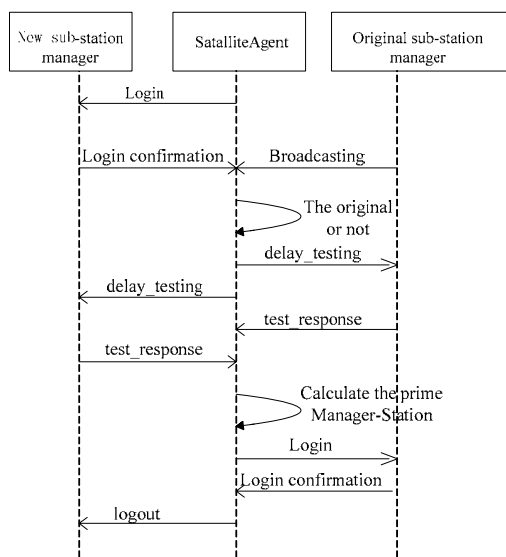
New sub-station manager

SatalliteAgent

Original sub-station manager

Login

Login confirmation

Broadcasting

The original or not

delay_testing

delay_testing

test_response

test_response

Calculate the prime Manager-Station

Login

Login confirmation

logout